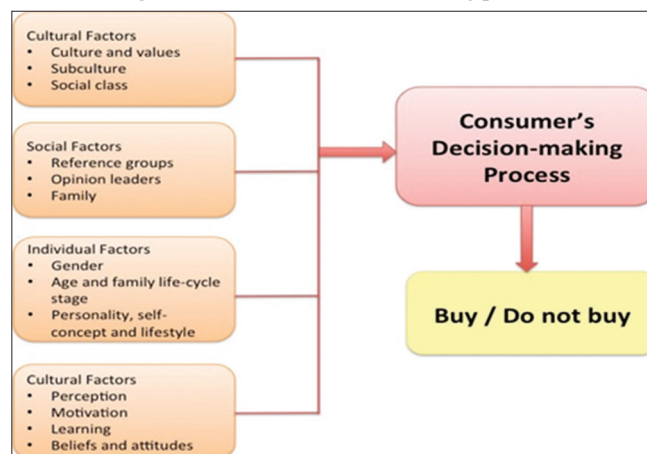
Cultural Factors
• Culture and values
• Subculture
• Social class

Social Factors
• Reference groups
• Opinion leaders
• Family

Individual Factors
• Gender
• Age and family life-cycle stage
• Personality, self-concept and lifestyle

Cultural Factors
• Perception
• Motivation
• Learning
• Beliefs and attitudes

Consumer's Decision-making Process

Buy / Do not buy